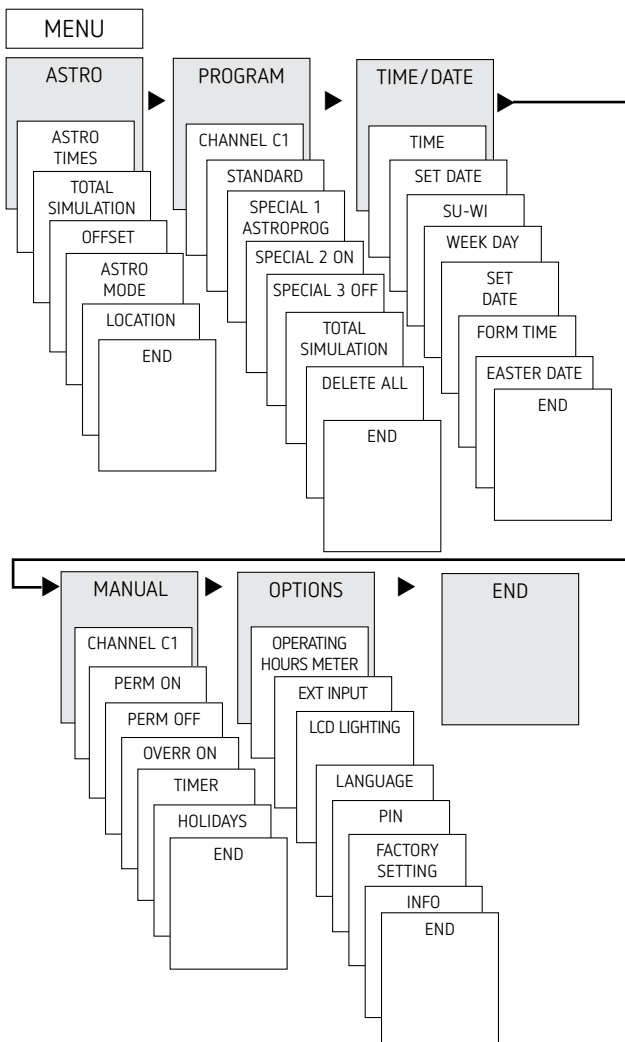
MENU

ASTRO

ASTRO TIMES

TOTAL SIMULATION

OFFSET

ASTRO MODE

LOCATION

END

PROGRAM

CHANNEL C1

STANDARD

SPECIAL 1 ASTROPROG

SPECIAL 2 ON

SPECIAL 3 OFF

TOTAL SIMULATION

DELETE ALL

END

TIME/DATE

TIME

SET DATE

SU-WI

WEEK DAY

SET DATE

FORM TIME

EASTER DATE

END

MANUAL

CHANNEL C1

PERM ON

PERM OFF

OVERR ON

TIMER

HOLIDAYS

END

OPTIONS

OPERATING HOURS METER

EXT INPUT

LCD LIGHTING

LANGUAGE

PIN

FACTORY SETTING

INFO

END

END